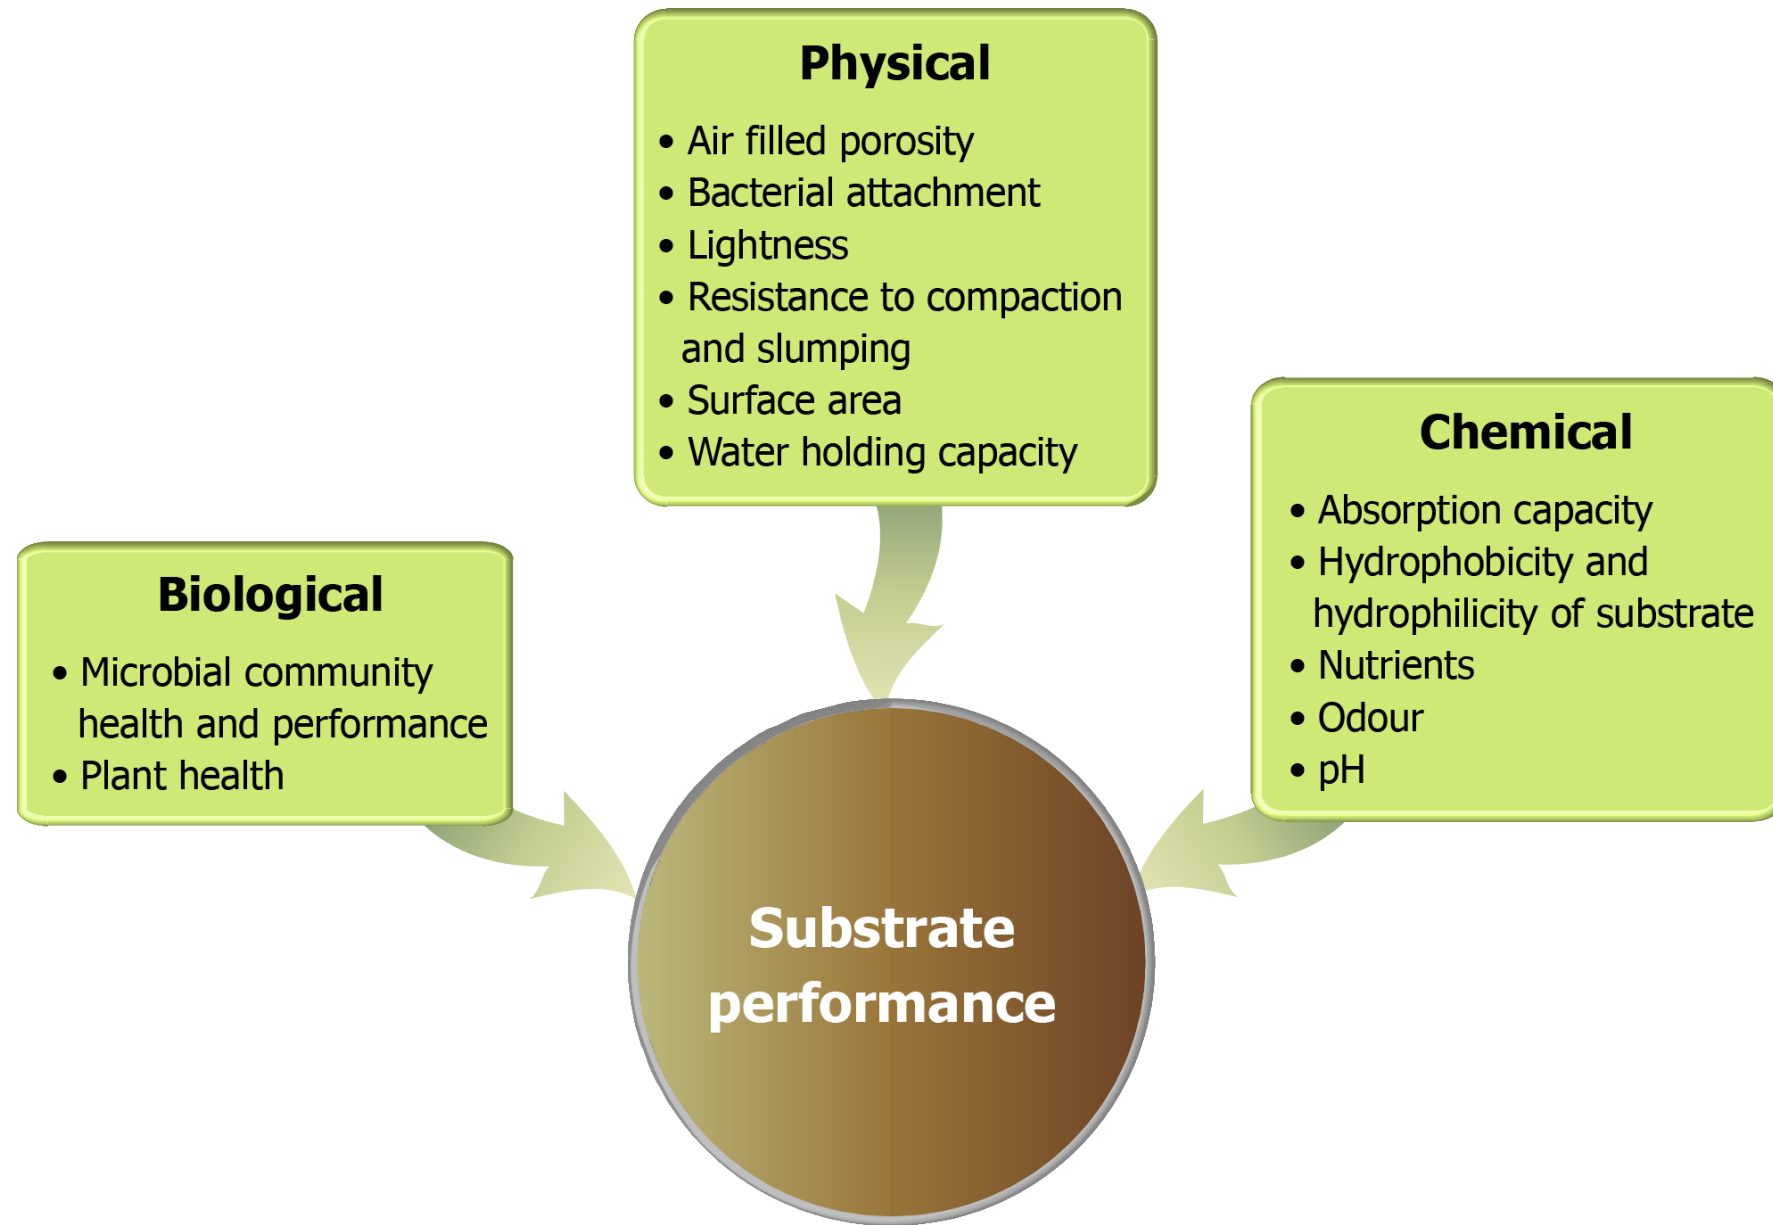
Physical

• Air filled porosity
• Bacterial attachment
• Lightness
• Resistance to compaction and slumping
• Surface area
• Water holding capacity

Biological

• Microbial community health and performance
• Plant health

Chemical

• Absorption capacity
• Hydrophobicity and hydrophilicity of substrate
• Nutrients
• Odour
• pH

Substrate performance